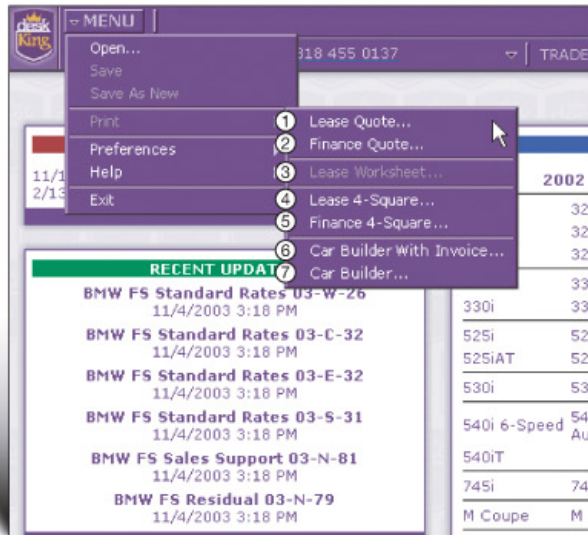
desk King

▿ MENU

Open...
Save
Save As New
Print
Preferences
Help
Exit

818 455 0137 ▿ TRADE

① Lease Quote...
② Finance Quote...
③ Lease Worksheet...
④ Lease 4-Square...
⑤ Finance 4-Square...
⑥ Car Builder With Invoice...
⑦ Car Builder...

11/1
2/13

2002

32
32
32
33
33
52
52
53
54
Au
74
M

RECENT UPDAT

BMW FS Standard Rates 03-W-26
11/4/2003 3:18 PM
BMW FS Standard Rates 03-C-32
11/4/2003 3:18 PM
BMW FS Standard Rates 03-E-32
11/4/2003 3:18 PM
BMW FS Standard Rates 03-S-31
11/4/2003 3:18 PM
BMW FS Sales Support 03-N-81
11/4/2003 3:18 PM
BMW FS Residual 03-N-79
11/4/2003 3:18 PM

330i
525i
525iAT
530i
540i 6-Speed
540iT
745i
M Coupe